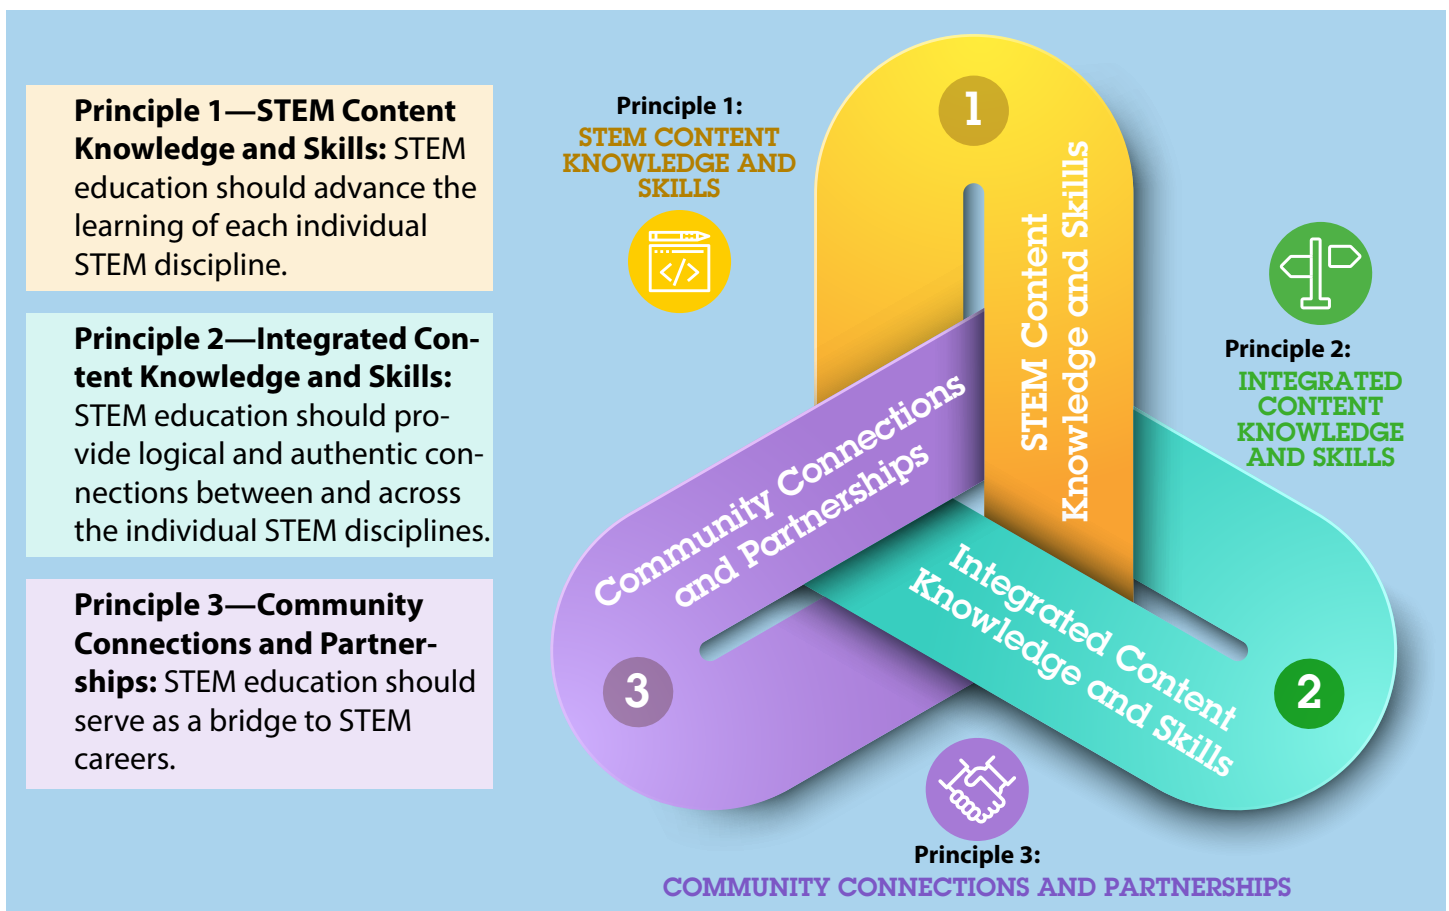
**Principle 1—STEM Content Knowledge and Skills:** STEM education should advance the learning of each individual STEM discipline.

**Principle 2—Integrated Content Knowledge and Skills:** STEM education should provide logical and authentic connections between and across the individual STEM disciplines.

**Principle 3—Community Connections and Partnerships:** STEM education should serve as a bridge to STEM careers.

Principle 1:
STEM CONTENT KNOWLEDGE AND SKILLS

1

STEM Content Knowledge and Skills

Principle 2:
INTEGRATED CONTENT KNOWLEDGE AND SKILLS

Community Connections and Partnerships

Integrated Content Knowledge and Skills

3

2

Principle 3:
COMMUNITY CONNECTIONS AND PARTNERSHIPS